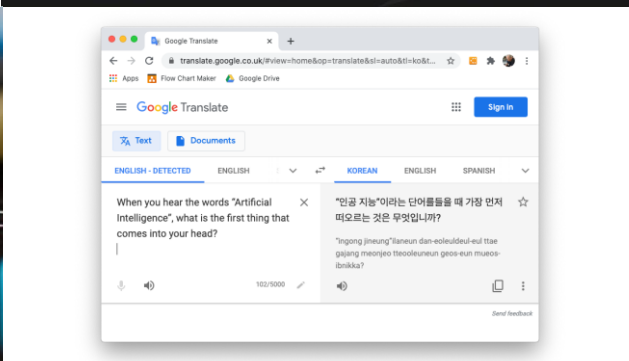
Google Translate
translate.google.co.uk/#view=home&op=translate&sl=auto&tl=ko&t...
Apps Flow Chart Maker Google Drive
Google Translate
Sign in
Text Documents
ENGLISH - DETECTED ENGLISH KOREAN ENGLISH SPANISH
When you hear the words "Artificial Intelligence", what is the first thing that comes into your head?
"인공 지능"이라는 단어를들을 때 가장 먼저 떠오르는 것은 무엇입니까?
"ingong jineung"ilaneun dan-eoleuldeul-eul ttae gajang meonjeo tteooleuneun geos-eun mueos-ibnikka?
102/5000
Send feedback